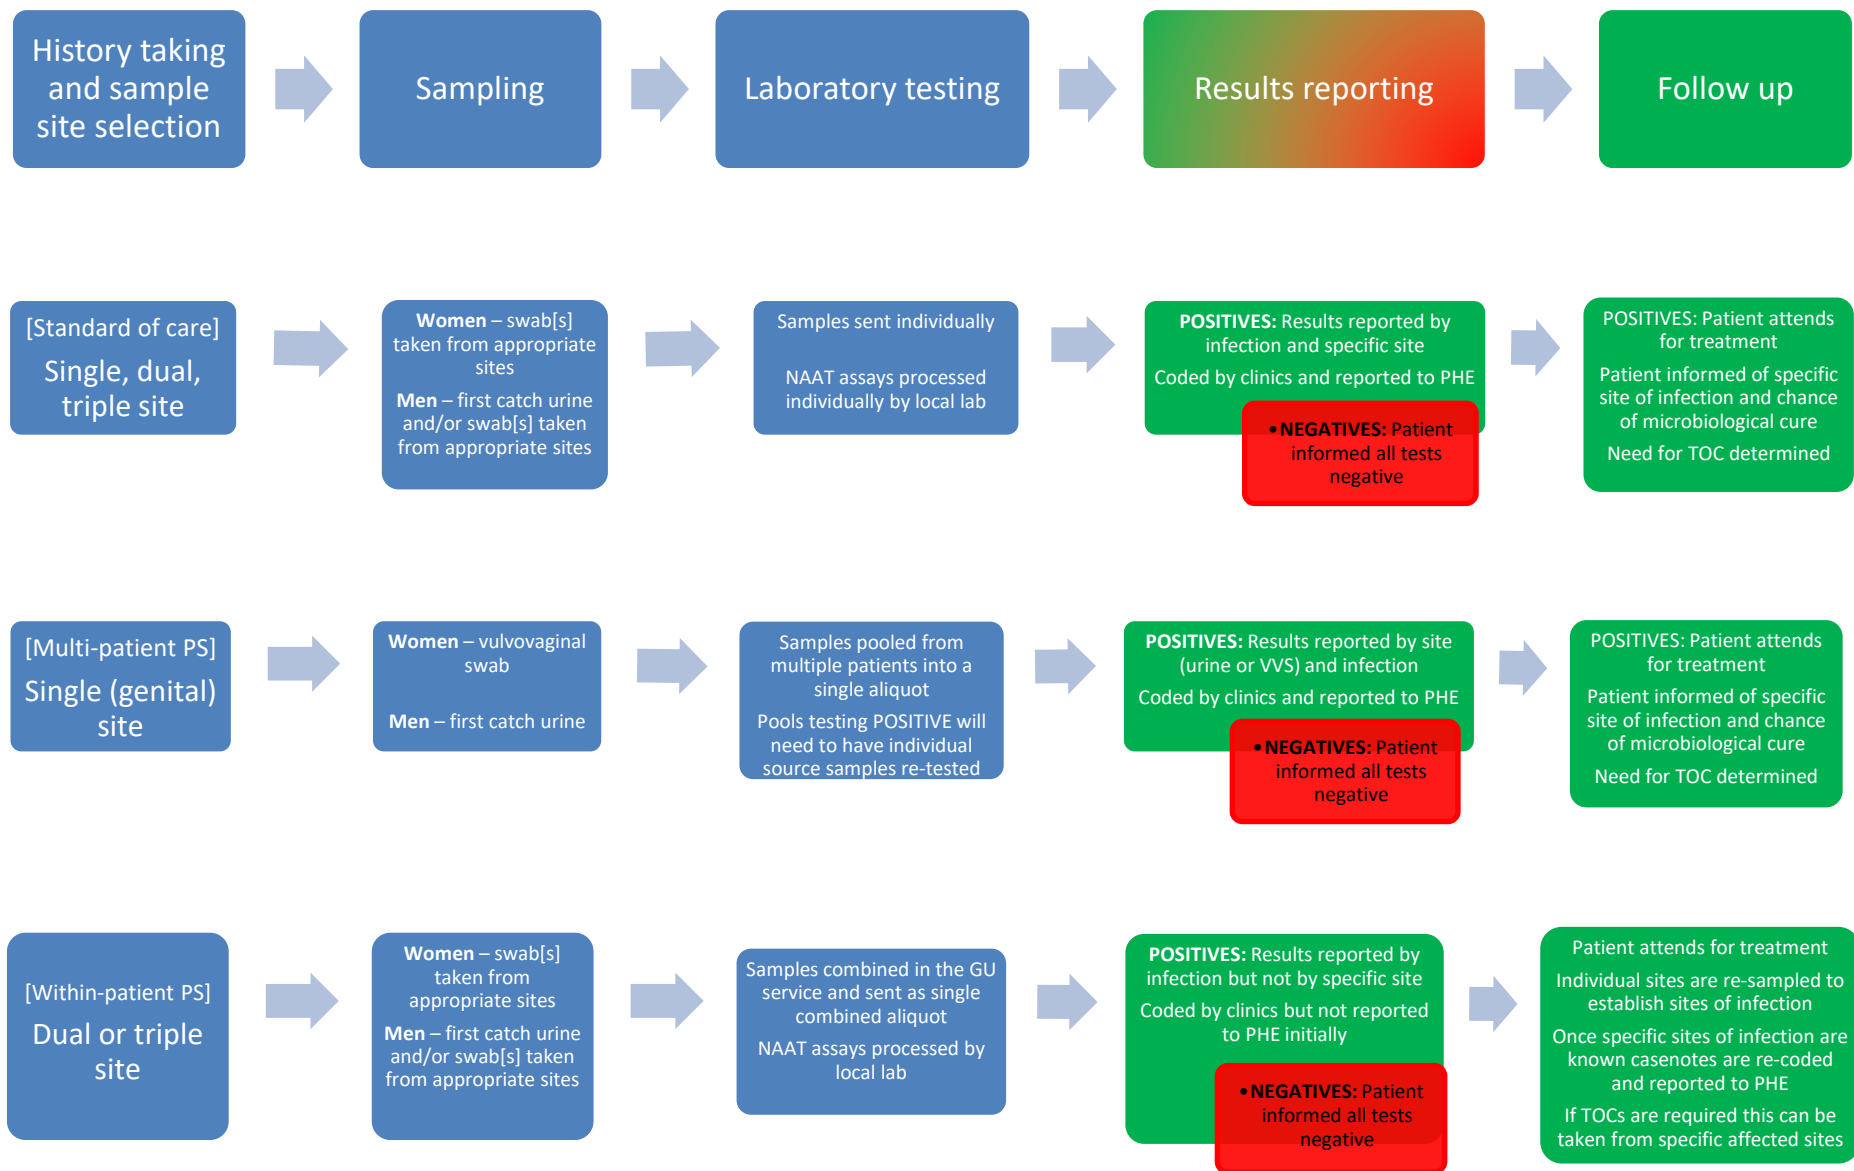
History taking and sample site selection

Sampling

Laboratory testing

Results reporting

Follow up

[Standard of care]

Single, dual, triple site

**Women** – swab[s] taken from appropriate sites

**Men** – first catch urine and/or swab[s] taken from appropriate sites

Samples sent individually

NAAT assays processed individually by local lab

**POSITIVES:** Results reported by infection and specific site

Coded by clinics and reported to PHE

• **NEGATIVES:** Patient informed all tests negative

POSITIVES: Patient attends for treatment

Patient informed of specific site of infection and chance of microbiological cure

Need for TOC determined

[Multi-patient PS]

Single (genital) site

**Women** – vulvovaginal swab

**Men** – first catch urine

Samples pooled from multiple patients into a single aliquot

Pools testing POSITIVE will need to have individual source samples re-tested

**POSITIVES:** Results reported by site (urine or VVS) and infection

Coded by clinics and reported to PHE

• **NEGATIVES:** Patient informed all tests negative

POSITIVES: Patient attends for treatment

Patient informed of specific site of infection and chance of microbiological cure

Need for TOC determined

[Within-patient PS]

Dual or triple site

**Women** – swab[s] taken from appropriate sites

**Men** – first catch urine and/or swab[s] taken from appropriate sites

Samples combined in the GU service and sent as single combined aliquot

NAAT assays processed by local lab

**POSITIVES:** Results reported by infection but not by specific site

Coded by clinics but not reported to PHE initially

• **NEGATIVES:** Patient informed all tests negative

Patient attends for treatment

Individual sites are re-sampled to establish sites of infection

Once specific sites of infection are known casenotes are re-coded and reported to PHE

If TOCs are required this can be taken from specific affected sites